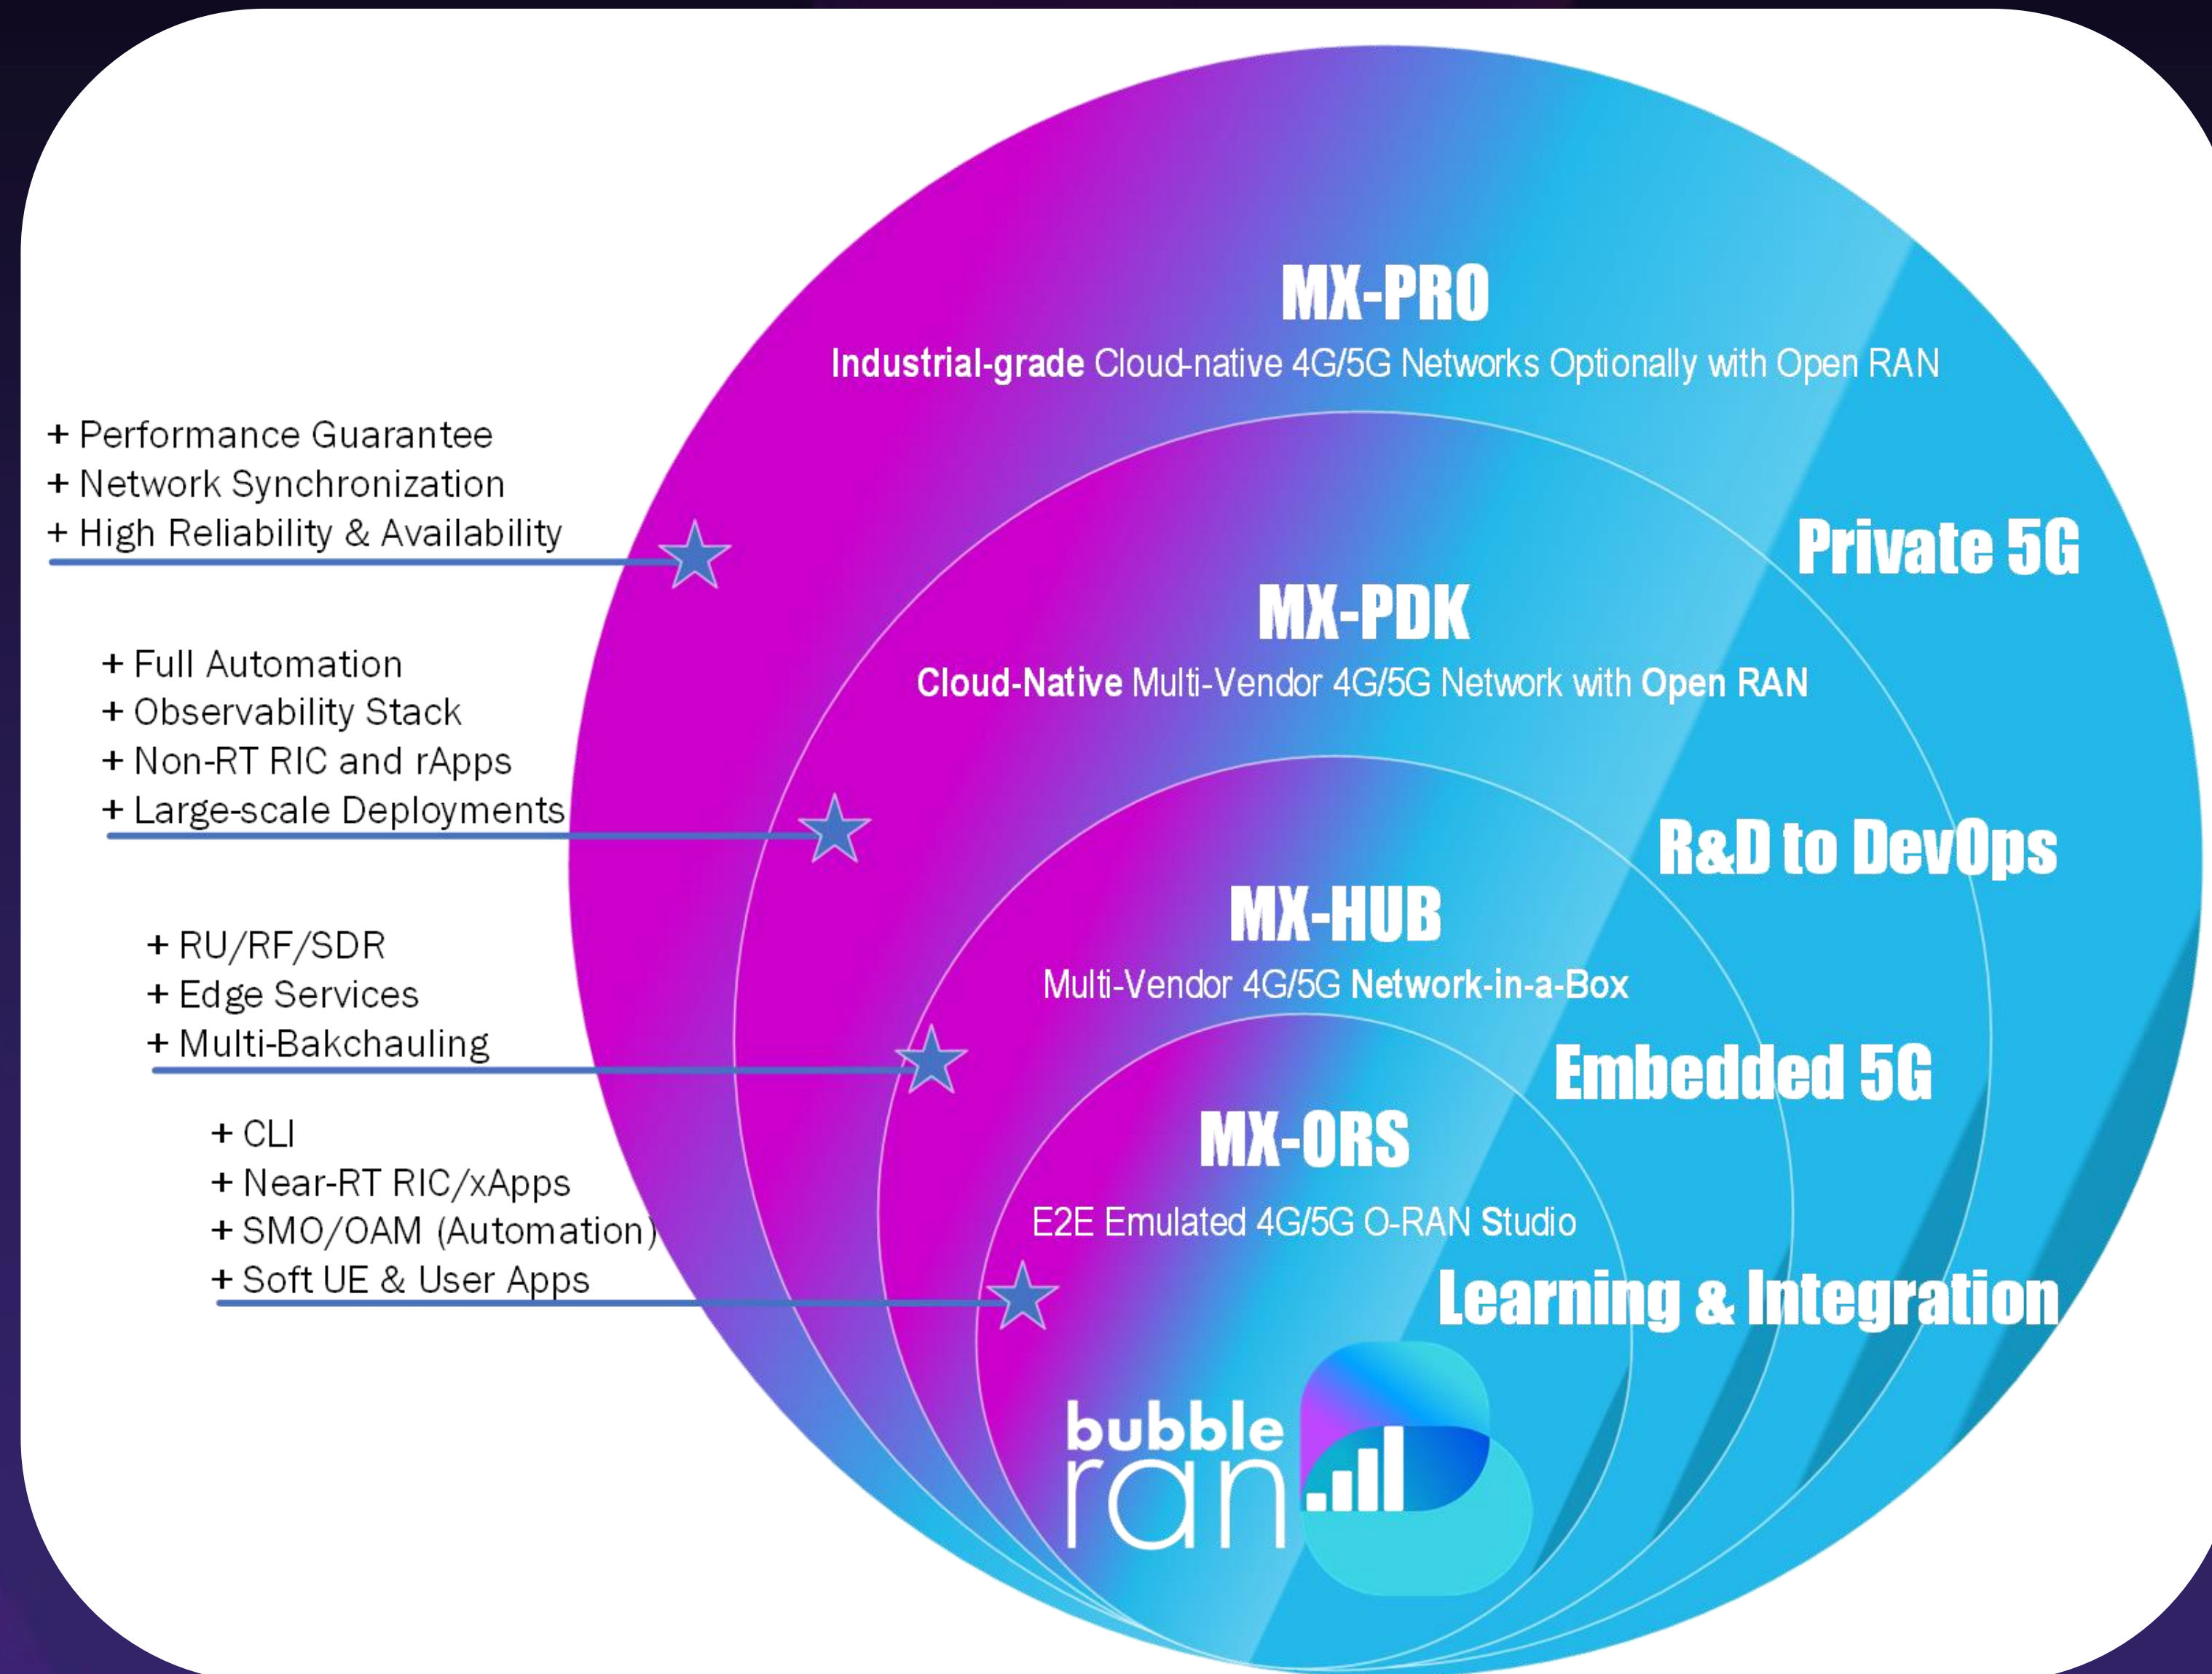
MX-PRO

Industrial-grade Cloud-native 4G/5G Networks Optionally with Open RAN

+ Performance Guarantee
+ Network Synchronization
+ High Reliability & Availability

Private 5G

MX-PDK

Cloud-Native Multi-Vendor 4G/5G Network with Open RAN

+ Full Automation
+ Observabilty Stack
+ Non-RT RIC and rApps
+ Large-scale Deployments

R&D to DevOps

MX-HUB

Multi-Vendor 4G/5G Network-in-a-Box

+ RU/RF/SDR
+ Edge Services
+ Multi-Bakchauling

Embedded 5G

MX-ORS

E2E Emulated 4G/5G O-RAN Studio

+ CLI
+ Near-RT RIC/xApps
+ SMO/OAM (Automation)
+ Soft UE & User Apps

Learning & Integration

bubble ran